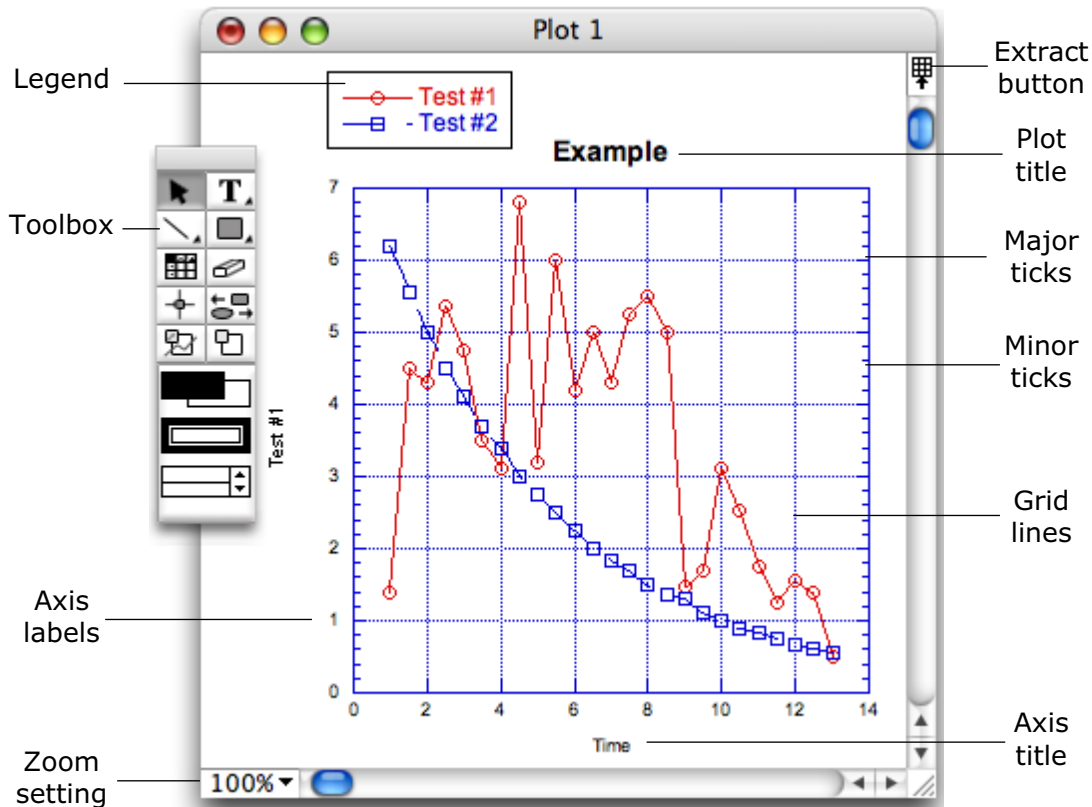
Plot 1

Legend

Test #1
- Test #2

Extract button

Example

Plot title

Toolbox

Major ticks

Minor ticks

Test #1

7
6
5
4
3
2
1
0

0 2 4 6 8 10 12 14

Time

Grid lines

Axis labels

Axis title

Zoom setting

100%